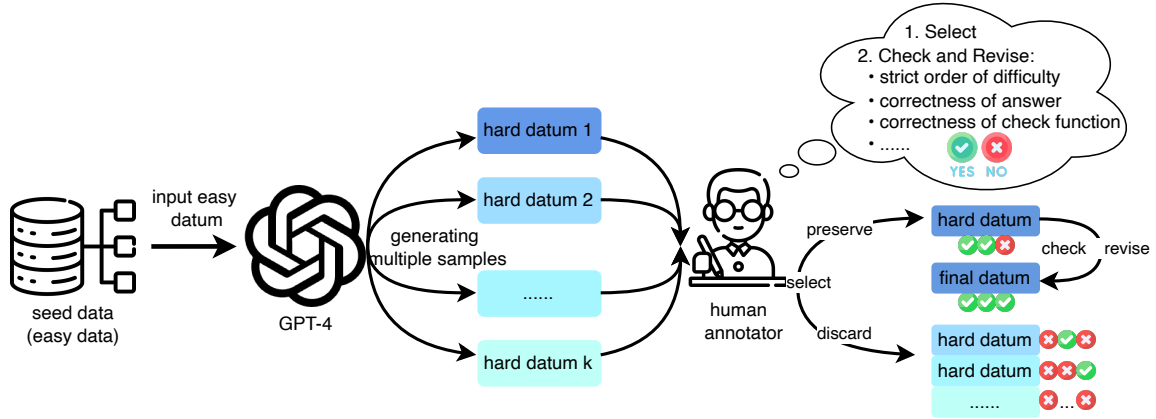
seed data
(easy data)

input easy datum

GPT-4

generating multiple samples

hard datum 1

hard datum 2

......

hard datum k

human annotator

1. Select
2. Check and Revise:
• strict order of difficulty
• correctness of answer
• correctness of check function
• ......

YES NO

preserve

select

discard

hard datum

check

revise

final datum

hard datum

hard datum

......